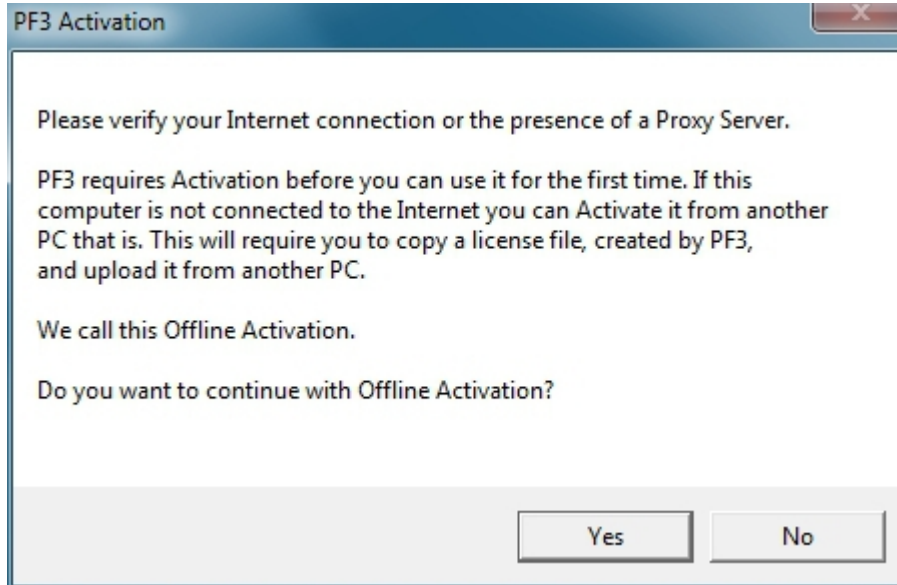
PF3 Activation

Please verify your Internet connection or the presence of a Proxy Server.

PF3 requires Activation before you can use it for the first time. If this computer is not connected to the Internet you can Activate it from another PC that is. This will require you to copy a license file, created by PF3, and upload it from another PC.

We call this Offline Activation.

Do you want to continue with Offline Activation?

Yes

No